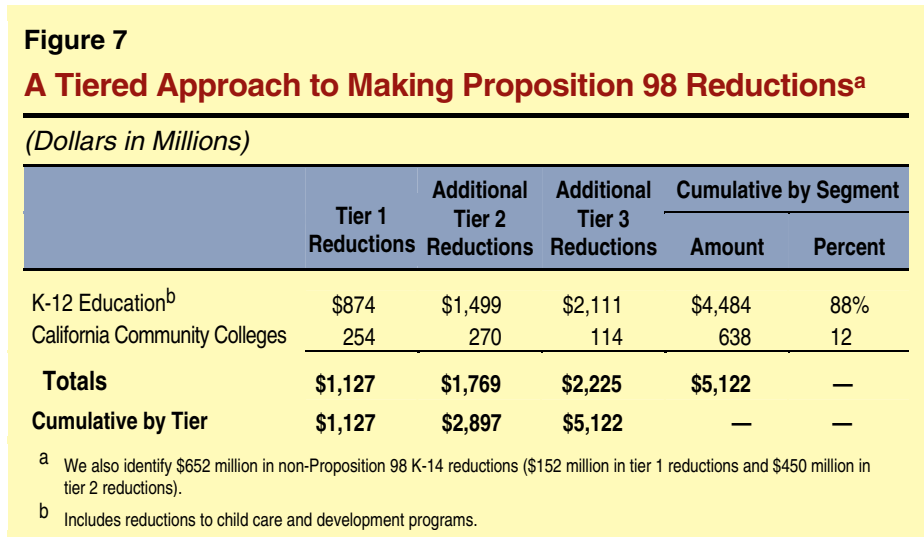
Figure 7

A Tiered Approach to Making Proposition 98 Reductions$^{a}$

(Dollars in Millions)

| | Tier 1 Reductions | Additional Tier 2 Reductions | Additional Tier 3 Reductions | Cumulative by Segment Amount | Cumulative by Segment Percent |
|---|---|---|---|---|---|
| K-12 Education$^{b}$ | \$874 | \$1,499 | \$2,111 | \$4,484 | 88% |
| California Community Colleges | 254 | 270 | 114 | 638 | 12 |
| Totals | \$1,127 | \$1,769 | \$2,225 | \$5,122 | — |
| Cumulative by Tier | \$1,127 | \$2,897 | \$5,122 | — | — |

a We also identify \$652 million in non-Proposition 98 K-14 reductions (\$152 million in tier 1 reductions and \$450 million in tier 2 reductions).

b Includes reductions to child care and development programs.